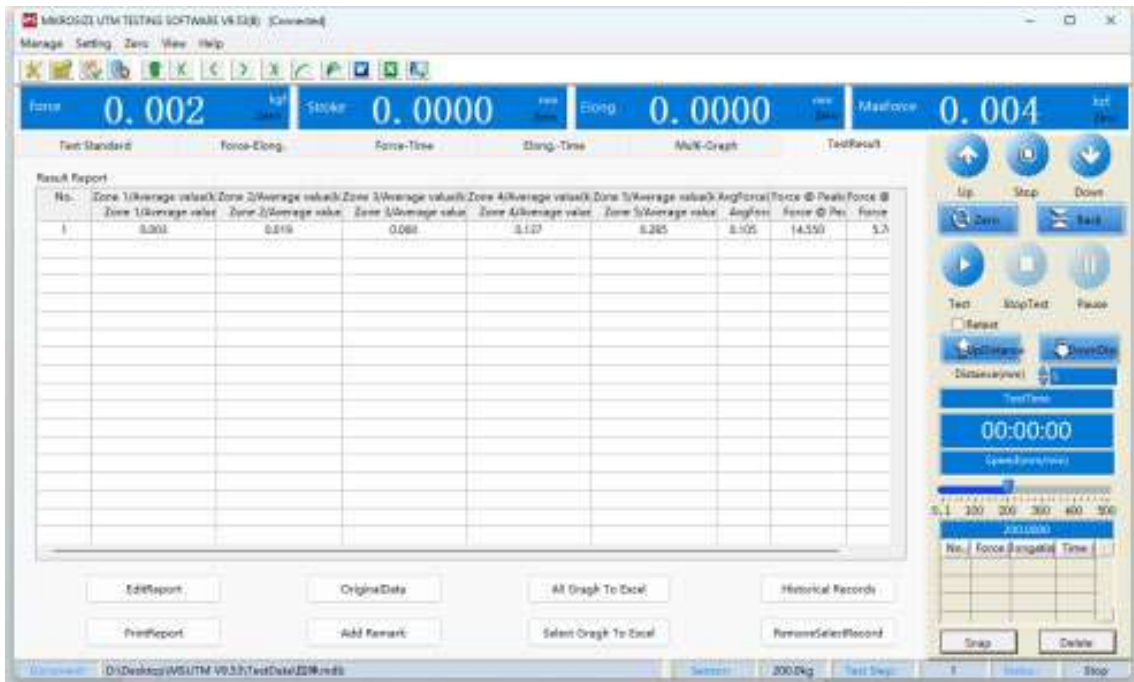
MIKROSIZE UTM TESTING SOFTWARE V9.53(8) [Connected]

Manage Setting Zero View Help

Force 0.002 kgf Zero | Stroke 0.0000 mm Zero | Elong 0.0000 mm Zero | Maxforce 0.004 kgf Zero

Test Standard | Force-Elong. | Force-Time | Elong.-Time | Multi-Graph | TestResult

Result Report

| No. | Zone 1(Average value(k Zone 1(Average value | Zone 2(Average value(k Zone 2(Average value | Zone 3(Average value(k Zone 3(Average value | Zone 4(Average value(k Zone 4(Average value | Zone 5(Average value(k Zone 5(Average value | AvgForce( AvgForc | Force @ Peak Force @ Pe | Force @ Force |
|---|---|---|---|---|---|---|---|---|
| 1 | 0.003 | 0.019 | 0.088 | 0.137 | 0.285 | 0.105 | 14.550 | 5.7 |

EditReport | OriginalData | All Graph To Excel | Historical Records

PrintReport | Add Remark | Select Graph To Excel | RemoveSelectRecord

Up Stop Down

Zero Back

Test StopTest Pause

Retest

UpDistance DownDis

Distance(mm) 5

TestTime

00:00:00

Speed(mm/min)

0.1 100 200 300 400 500

200.0000

| No. | Force | Elongatio | Time |
|---|---|---|---|

Snap Delete

Document: D:\Desktop\MSUTM V9.53\TestData\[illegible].mdb | Sensor: 200.0kg | Test Step: 1 | Status: Stop